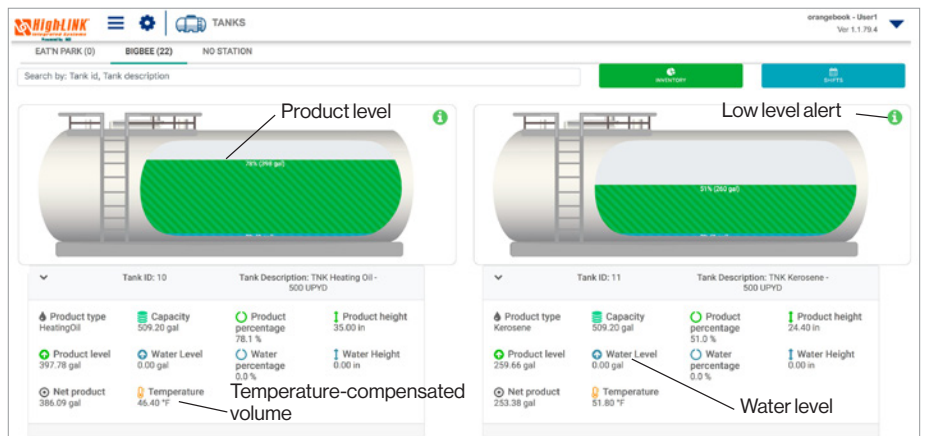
HighLINK

TANKS

orangebook - User1
Ver 1.1.79.4

EAT'N PARK (0) BIGBEE (22) NO STATION

Search by: Tank id, Tank description

INVENTORY

SHIFTS

Product level

78% (398 gal)

Low level alert

51% (260 gal)

Tank ID: 10

Tank Description: TNK Heating Oil - 500 UPYD

| Product type HeatingOil | Capacity 509.20 gal | Product percentage 78.1 % | Product height 35.00 in |
|---|---|---|---|
| Product level 397.78 gal | Water Level 0.00 gal | Water percentage 0.0 % | Water Height 0.00 in |
| Net product 386.09 gal | Temperature 46.40 °F | | |

Temperature-compensated volume

Tank ID: 11

Tank Description: TNK Kerosene - 500 UPYD

| Product type Kerosene | Capacity 509.20 gal | Product percentage 51.0 % | Product height 24.40 in |
|---|---|---|---|
| Product level 259.66 gal | Water Level 0.00 gal | Water percentage 0.0 % | Water Height 0.00 in |
| Net product 253.38 gal | Temperature 51.80 °F | | |

Water level